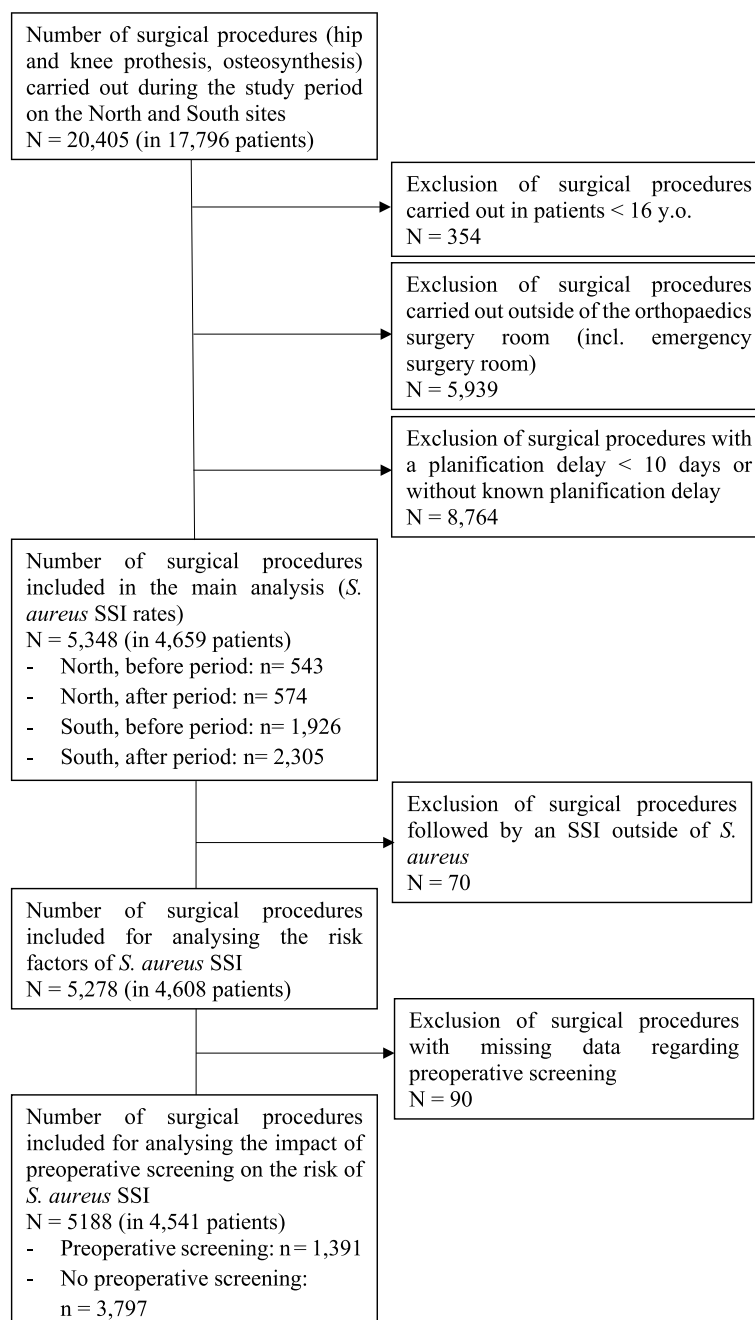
Number of surgical procedures (hip and knee prothesis, osteosynthesis) carried out during the study period on the North and South sites
N = 20,405 (in 17,796 patients)

Exclusion of surgical procedures carried out in patients < 16 y.o.
N = 354

Exclusion of surgical procedures carried out outside of the orthopaedics surgery room (incl. emergency surgery room)
N = 5,939

Exclusion of surgical procedures with a planification delay < 10 days or without known planification delay
N = 8,764

Number of surgical procedures included in the main analysis (S. aureus SSI rates)
N = 5,348 (in 4,659 patients)
- North, before period: n= 543
- North, after period: n= 574
- South, before period: n= 1,926
- South, after period: n= 2,305

Exclusion of surgical procedures followed by an SSI outside of S. aureus
N = 70

Number of surgical procedures included for analysing the risk factors of S. aureus SSI
N = 5,278 (in 4,608 patients)

Exclusion of surgical procedures with missing data regarding preoperative screening
N = 90

Number of surgical procedures included for analysing the impact of preoperative screening on the risk of S. aureus SSI
N = 5188 (in 4,541 patients)
- Preoperative screening: n = 1,391
- No preoperative screening: n = 3,797